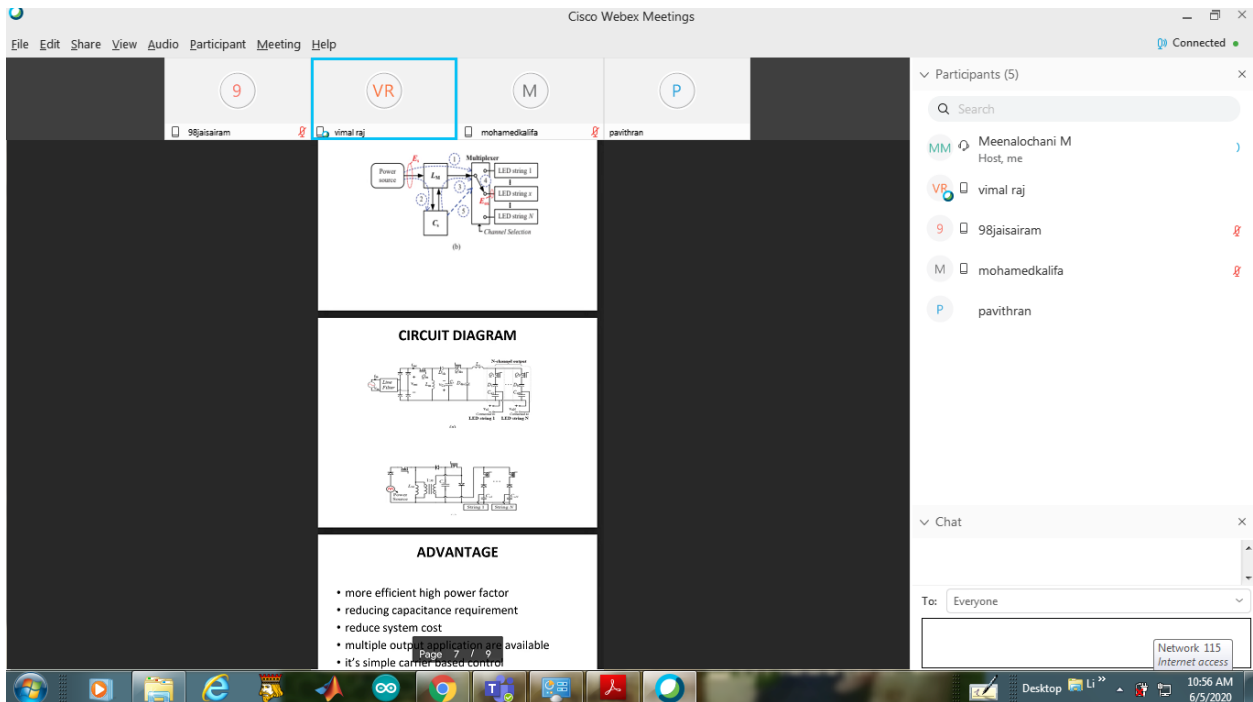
Cisco Webex Meetings

File Edit Share View Audio Participant Meeting Help

Connected

9
98jaisairam

VR
vimal raj

M
mohamedkalifa

P
pavithran

Power source
$L_M$
Multiplexer
LED string 1
LED string x
LED string N
$C_s$
Channel Selection
(b)

CIRCUIT DIAGRAM

Line Filter
N-channel output
LED string 1
LED string N
(a)

Power Source
String 1
String N

ADVANTAGE

• more efficient high power factor
• reducing capacitance requirement
• reduce system cost
• multiple output application are available
• it's simple carrier based control

Page 7 / 9

Participants (5)

Search

MM Meenalochani M
Host, me

VR vimal raj

9 98jaisairam

M mohamedkalifa

P pavithran

Chat

To: Everyone

Network 115
Internet access

Desktop
10:56 AM
6/5/2020